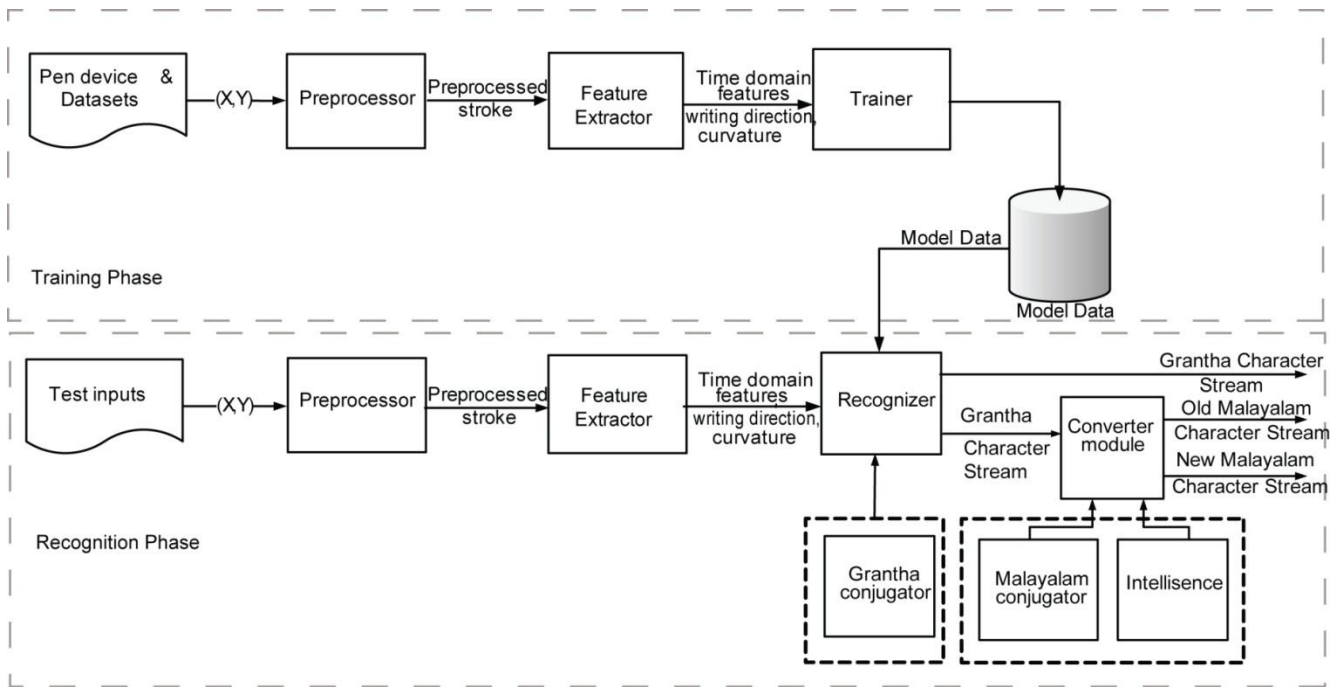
Pen device & Datasets

(X,Y)

Preprocessor

Preprocessed stroke

Feature Extractor

Time domain features writing direction, curvature

Trainer

Model Data

Training Phase

Model Data

Test inputs

(X,Y)

Preprocessor

Preprocessed stroke

Feature Extractor

Time domain features writing direction, curvature

Recognizer

Grantha Character Stream

Grantha Character Stream

Converter module

Old Malayalam Character Stream

New Malayalam Character Stream

Recognition Phase

Grantha conjugator

Malayalam conjugator

Intellisence